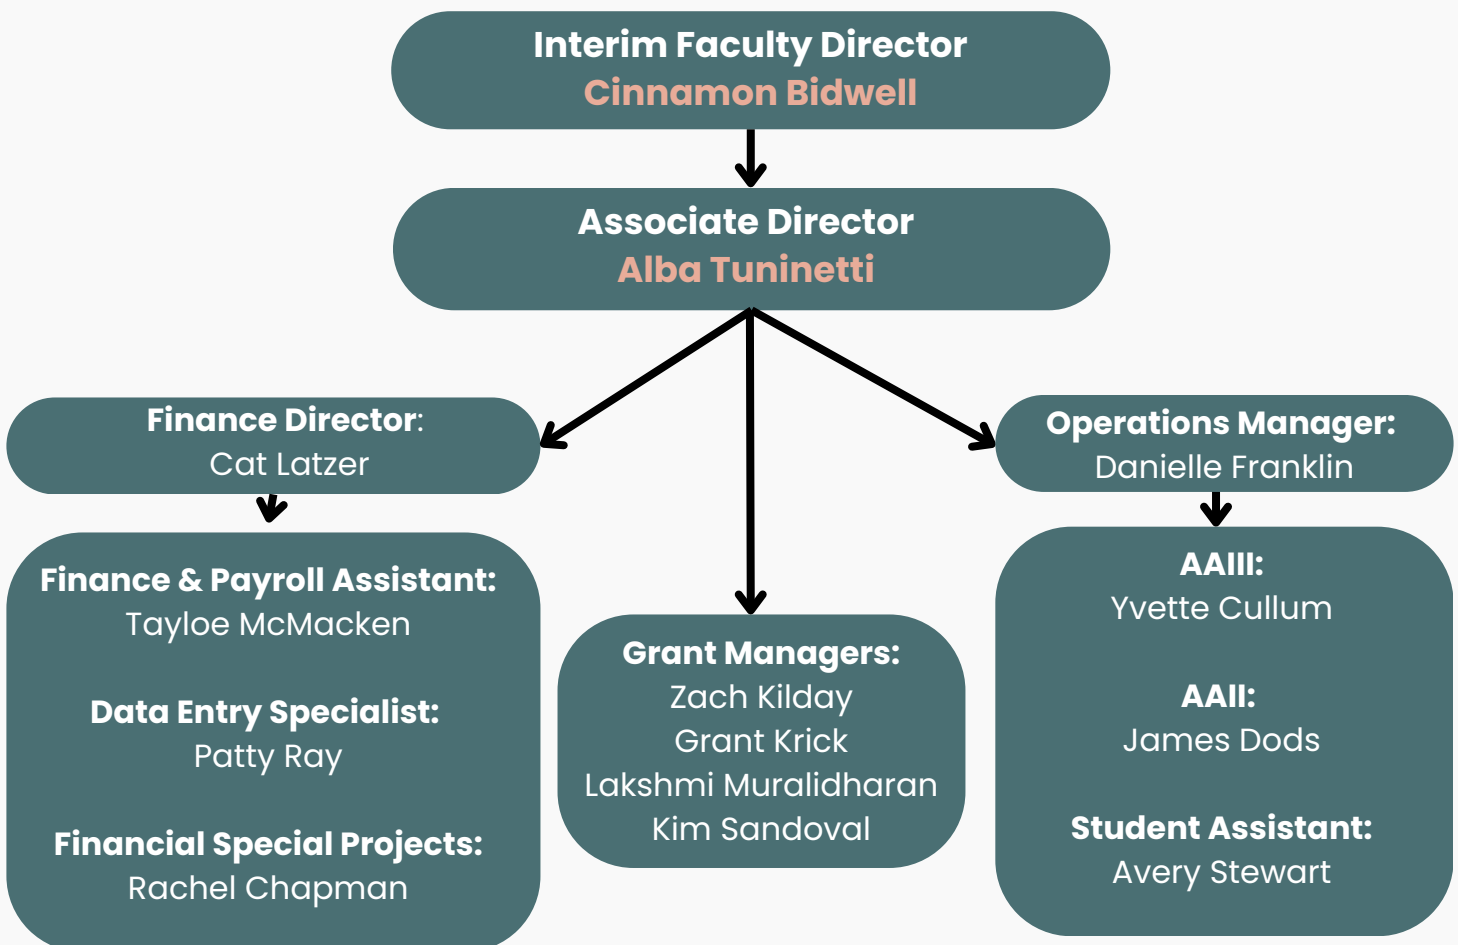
Interim Faculty Director
Cinnamon Bidwell

Associate Director
Alba Tuninetti

Finance Director:
Cat Latzer

Finance & Payroll Assistant:
Tayloe McMacken

Data Entry Specialist:
Patty Ray

Financial Special Projects:
Rachel Chapman

Grant Managers:
Zach Kilday
Grant Krick
Lakshmi Muralidharan
Kim Sandoval

Operations Manager:
Danielle Franklin

AAIII:
Yvette Cullum

AAII:
James Dods

Student Assistant:
Avery Stewart